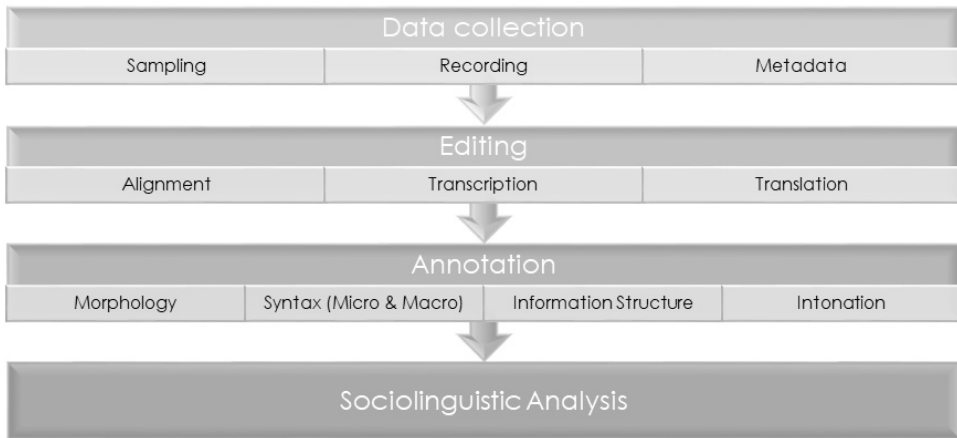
Data collection

Sampling

Recording

Metadata

Editing

Alignment

Transcription

Translation

Annotation

Morphology

Syntax (Micro & Macro)

Information Structure

Intonation

Sociolinguistic Analysis